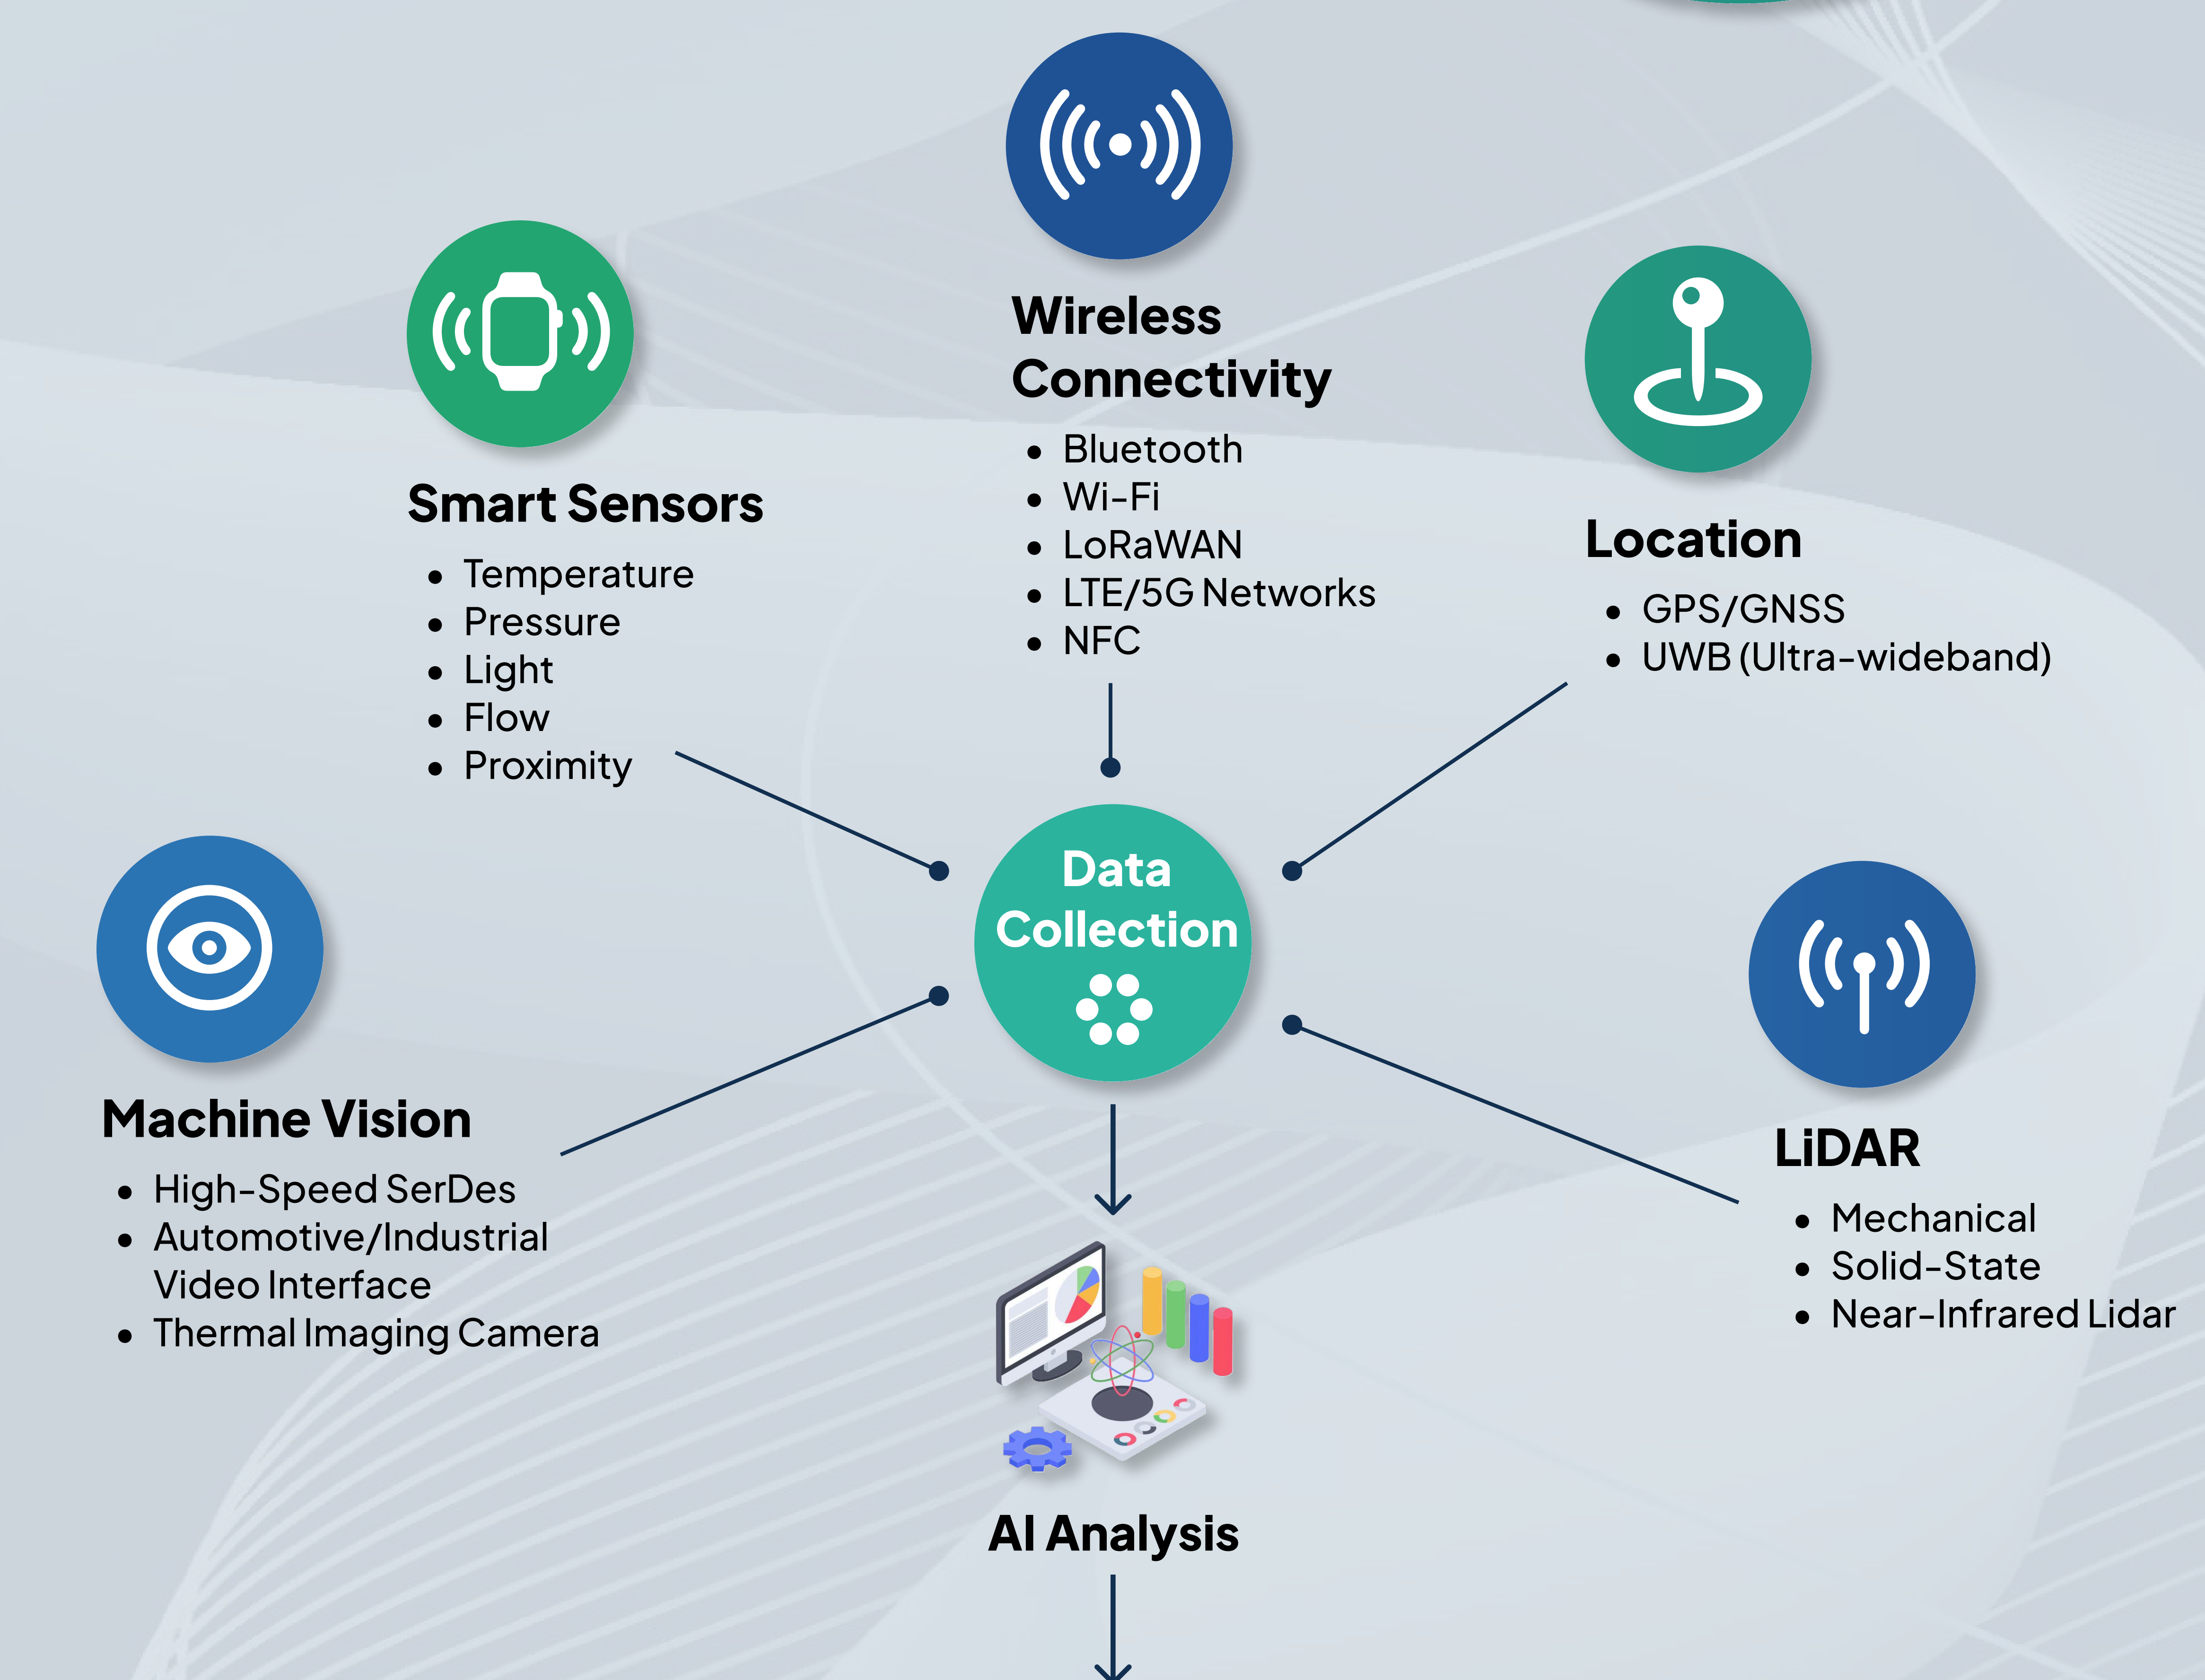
Wireless Connectivity

- Bluetooth
- Wi-Fi
- LoRaWAN
- LTE/5G Networks
- NFC

Smart Sensors

- Temperature
- Pressure
- Light
- Flow
- Proximity

Location

- GPS/GNSS
- UWB (Ultra-wideband)

Data Collection

Machine Vision

- High-Speed SerDes
- Automotive/Industrial Video Interface
- Thermal Imaging Camera

LiDAR

- Mechanical
- Solid-State
- Near-Infrared Lidar

AI Analysis